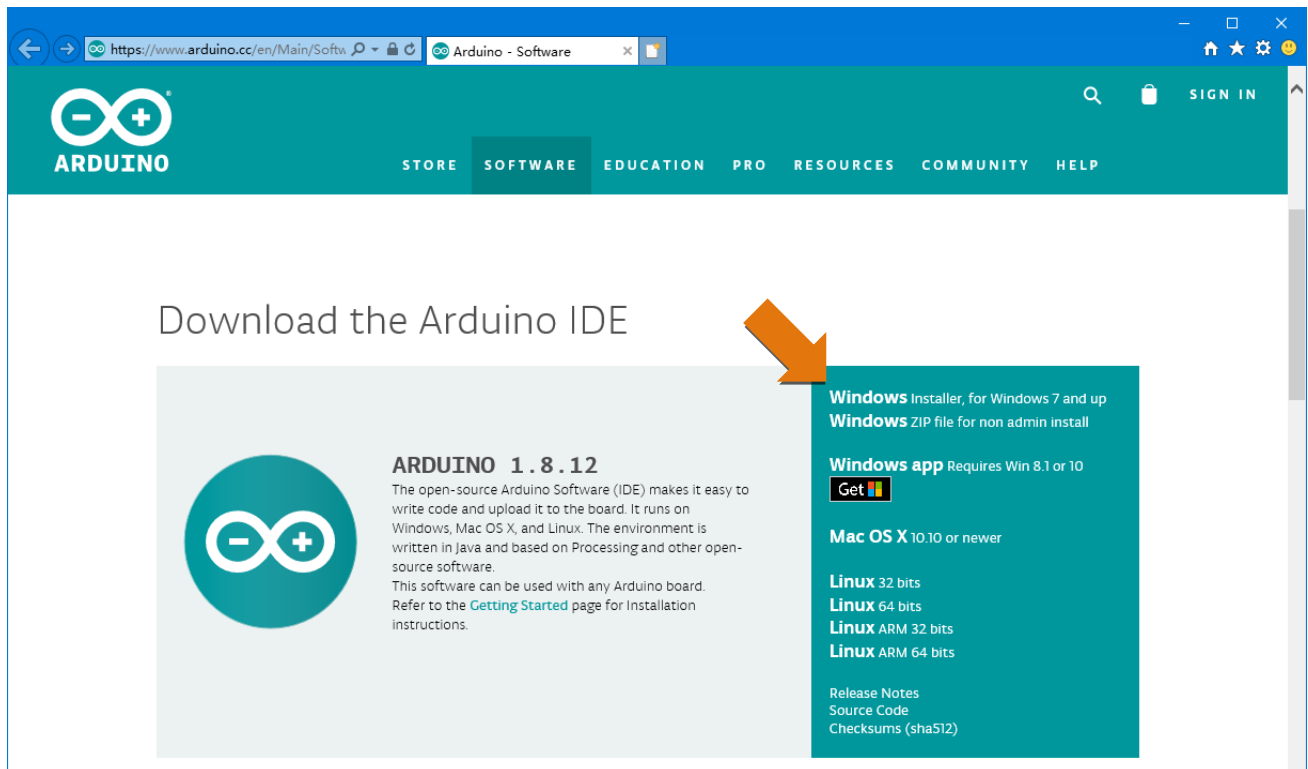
https://www.arduino.cc/en/Main/Softw

Arduino - Software

SIGN IN

ARDUINO

STORE SOFTWARE EDUCATION PRO RESOURCES COMMUNITY HELP

Download the Arduino IDE

ARDUINO 1.8.12

The open-source Arduino Software (IDE) makes it easy to write code and upload it to the board. It runs on Windows, Mac OS X, and Linux. The environment is written in Java and based on Processing and other open-source software.

This software can be used with any Arduino board.

Refer to the Getting Started page for Installation instructions.

Windows Installer, for Windows 7 and up
Windows ZIP file for non admin install

Windows app Requires Win 8.1 or 10
Get

Mac OS X 10.10 or newer

Linux 32 bits
Linux 64 bits
Linux ARM 32 bits
Linux ARM 64 bits

Release Notes
Source Code
Checksums (sha512)